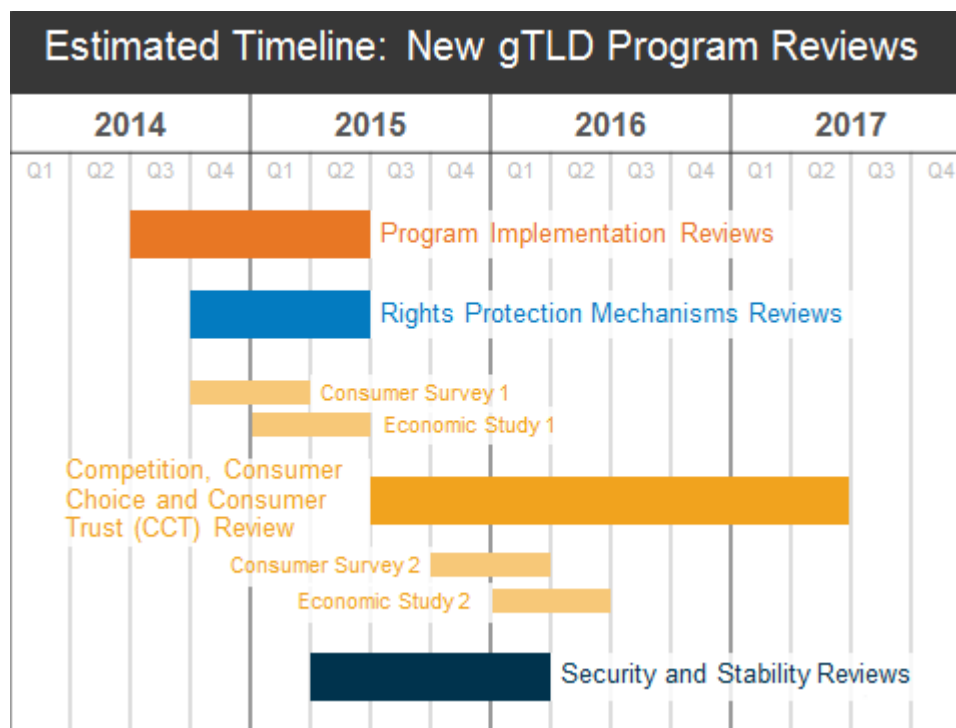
Estimated Timeline: New gTLD Program Reviews

| 2014 | | | | 2015 | | | | 2016 | | | | 2017 | | | |
|---|---|---|---|---|---|---|---|---|---|---|---|---|---|---|---|
| Q1 | Q2 | Q3 | Q4 | Q1 | Q2 | Q3 | Q4 | Q1 | Q2 | Q3 | Q4 | Q1 | Q2 | Q3 | Q4 |

Program Implementation Reviews

Rights Protection Mechanisms Reviews

Consumer Survey 1

Economic Study 1

Competition, Consumer Choice and Consumer Trust (CCT) Review

Consumer Survey 2

Economic Study 2

Security and Stability Reviews